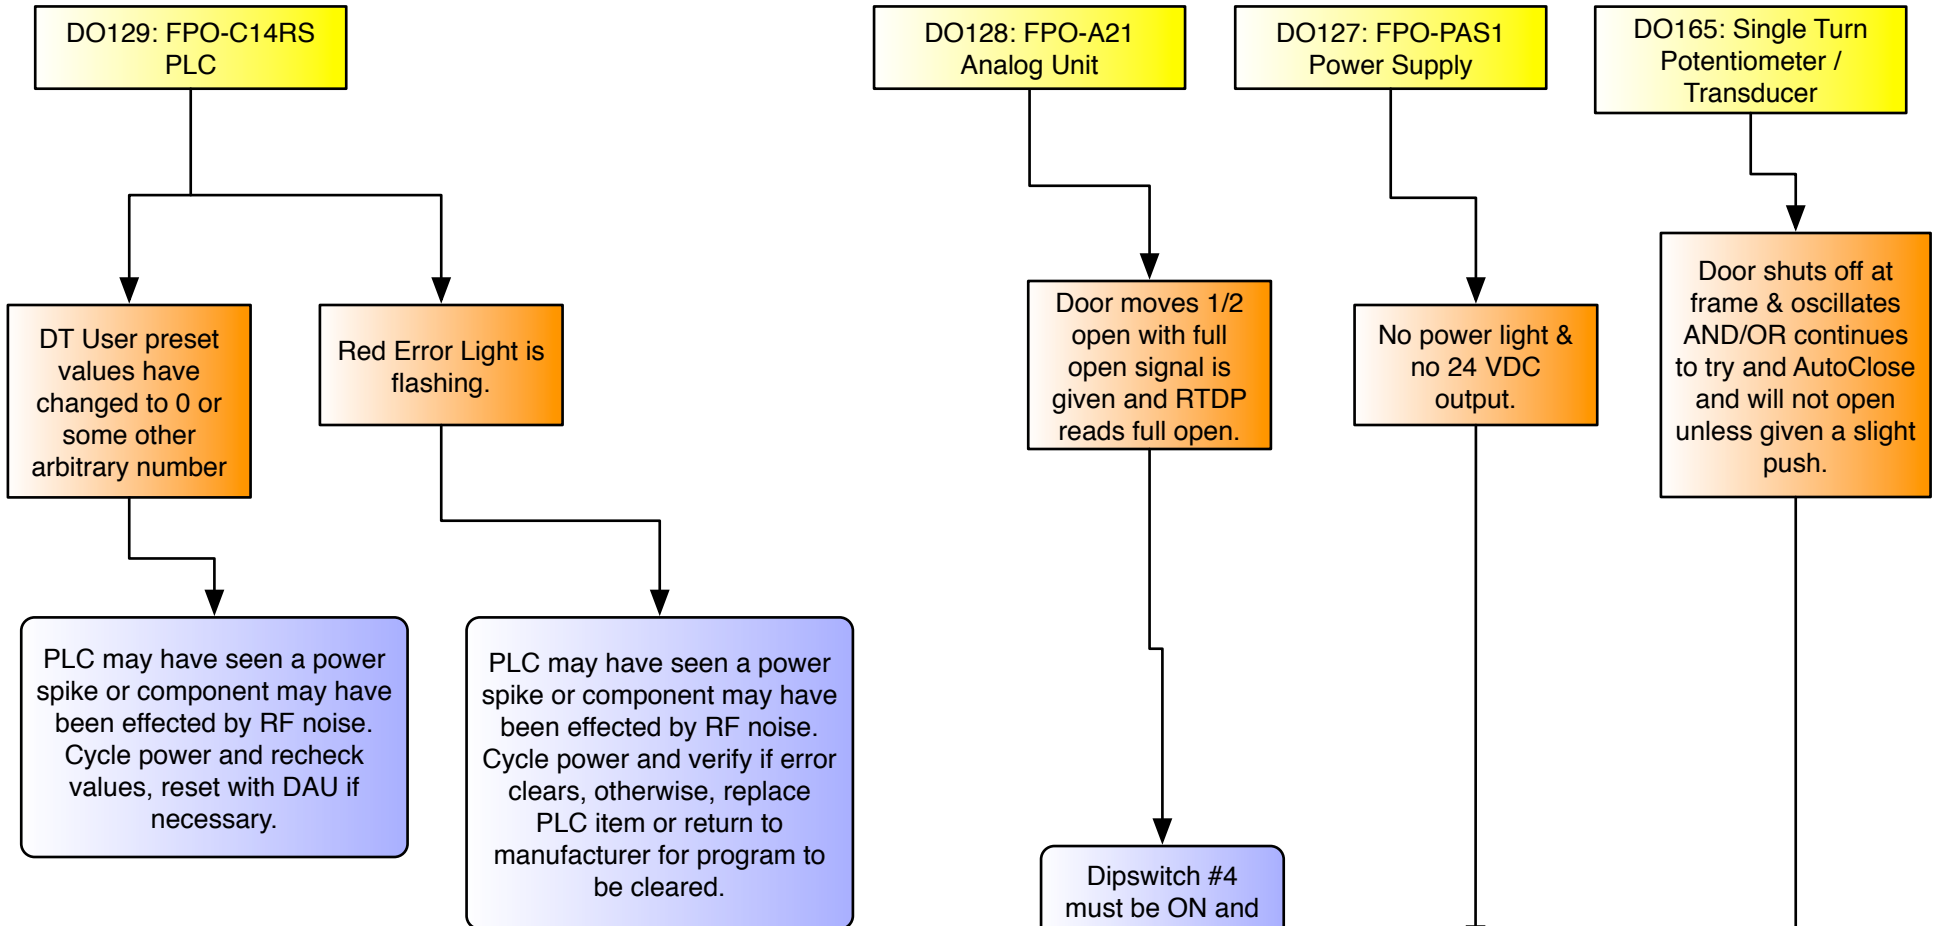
DO129: FPO-C14RS PLC

DT User preset values have changed to 0 or some other arbitrary number

PLC may have seen a power spike or component may have been effected by RF noise. Cycle power and recheck values, reset with DAU if necessary.

Red Error Light is flashing.

PLC may have seen a power spike or component may have been effected by RF noise. Cycle power and verify if error clears, otherwise, replace PLC item or return to manufacturer for program to be cleared.

DO128: FPO-A21 Analog Unit

Door moves 1/2 open with full open signal is given and RTDP reads full open.

Dipswitch #4 must be ON and

DO127: FPO-PAS1 Power Supply

No power light & no 24 VDC output.

DO165: Single Turn Potentiometer / Transducer

Door shuts off at frame & oscillates AND/OR continues to try and AutoClose and will not open unless given a slight push.